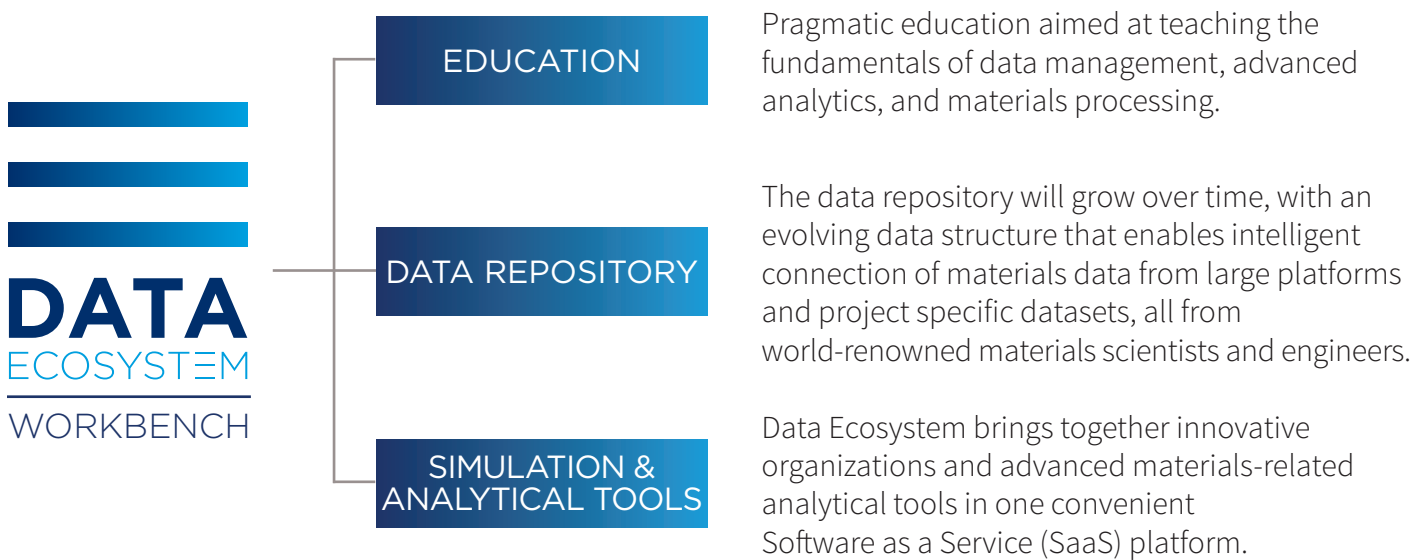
DATA
ECOSYSTEM
WORKBENCH

EDUCATION

Pragmatic education aimed at teaching the fundamentals of data management, advanced analytics, and materials processing.

DATA REPOSITORY

The data repository will grow over time, with an evolving data structure that enables intelligent connection of materials data from large platforms and project specific datasets, all from world-renowned materials scientists and engineers.

SIMULATION & ANALYTICAL TOOLS

Data Ecosystem brings together innovative organizations and advanced materials-related analytical tools in one convenient Software as a Service (SaaS) platform.